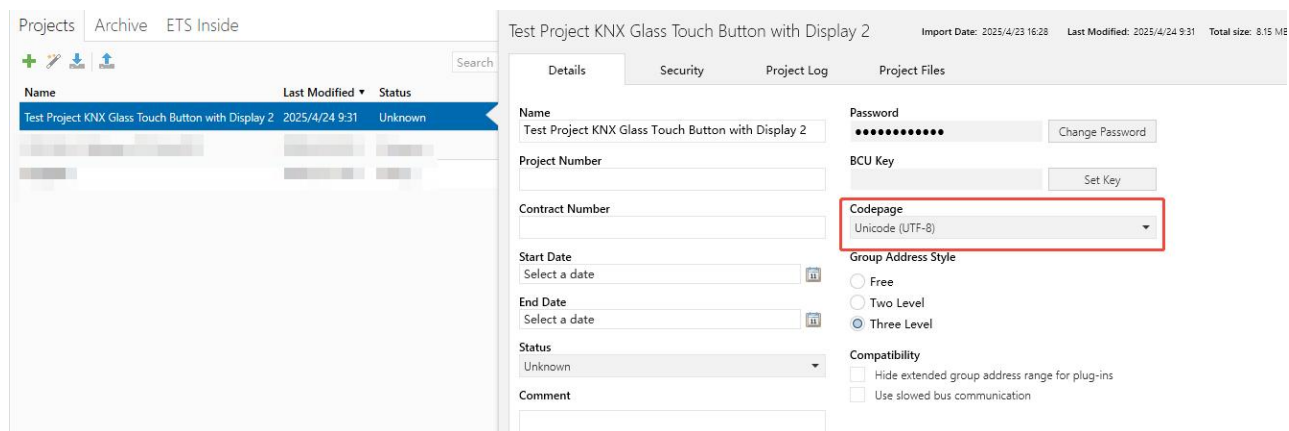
Projects Archive ETS Inside

Search

| Name | Last Modified ▼ | Status |
|---|---|---|
| Test Project KNX Glass Touch Button with Display 2 | 2025/4/24 9:31 | Unknown |
| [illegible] | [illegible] | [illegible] |
| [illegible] | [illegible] | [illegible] |

Test Project KNX Glass Touch Button with Display 2

Import Date: 2025/4/23 16:28 Last Modified: 2025/4/24 9:31 Total size: 8.15 MB

Details Security Project Log Project Files

Name
Test Project KNX Glass Touch Button with Display 2

Project Number

Contract Number

Start Date
Select a date

End Date
Select a date

Status
Unknown

Comment

Password
••••••••••••
Change Password

BCU Key
Set Key

Codepage
Unicode (UTF-8)

Group Address Style
Free
Two Level
Three Level

Compatibility
Hide extended group address range for plug-ins
Use slowed bus communication